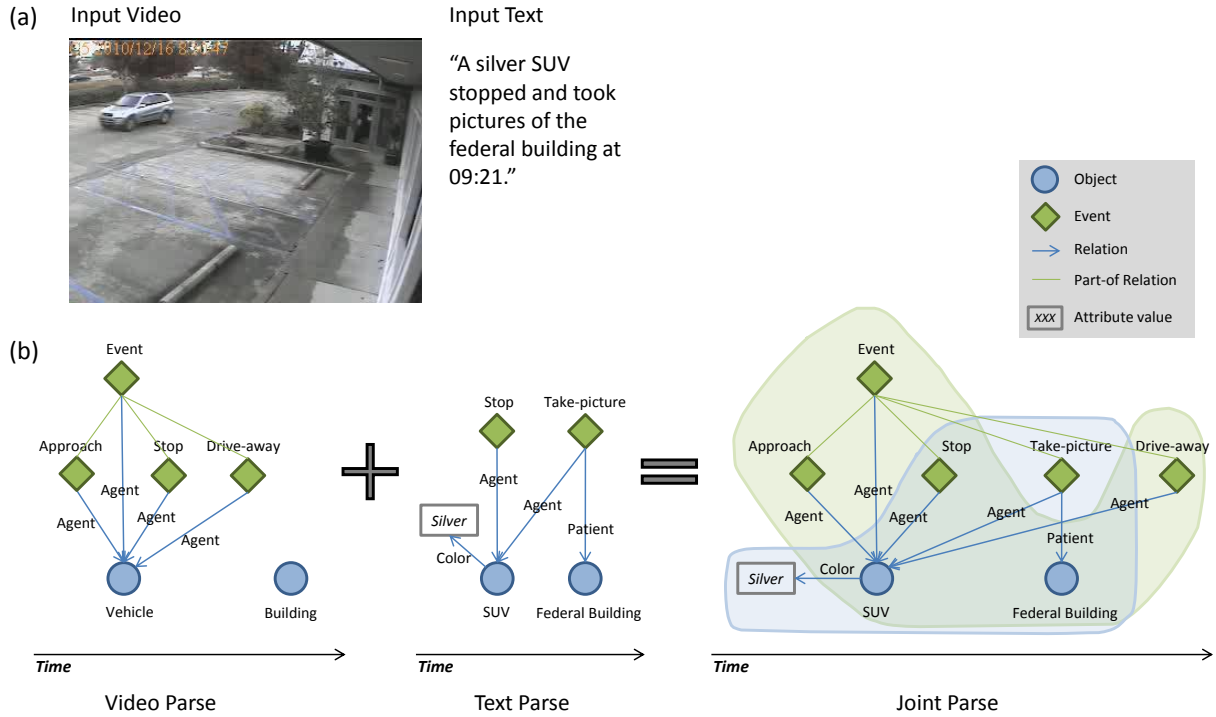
(a) Input Video

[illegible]2010/12/16 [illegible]

Input Text

"A silver SUV stopped and took pictures of the federal building at 09:21."

Object
Event
Relation
Part-of Relation
xxx Attribute value

(b)

Event
Approach
Stop
Drive-away
Agent
Agent
Agent
Agent
Vehicle
Building
Time
Video Parse

Stop
Take-picture
Agent
Agent
Patient
Silver
Color
SUV
Federal Building
Time
Text Parse

Event
Approach
Stop
Take-picture
Drive-away
Agent
Agent
Agent
Agent
Agent
Patient
Silver
Color
SUV
Federal Building
Time
Joint Parse